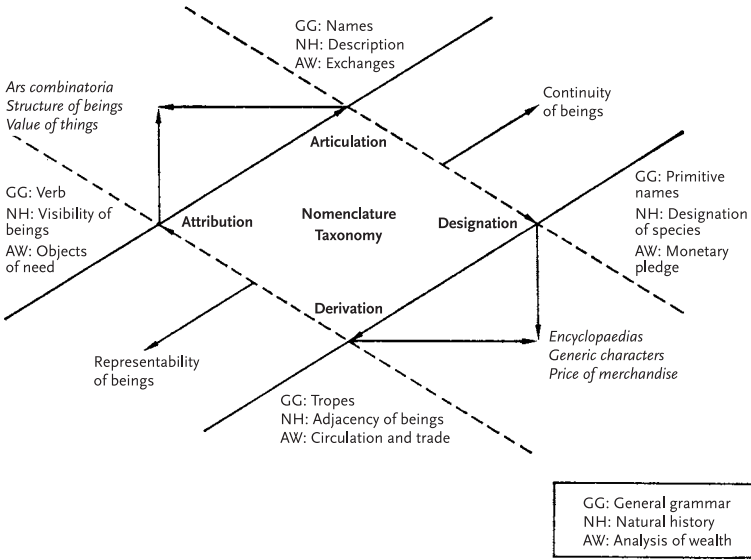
GG: Names
NH: Description
AW: Exchanges

Ars combinatoria
Structure of beings
Value of things

Continuity of beings

Articulation

GG: Verb
NH: Visibility of beings
AW: Objects of need

Attribution

Nomenclature
Taxonomy

Designation

GG: Primitive names
NH: Designation of species
AW: Monetary pledge

Derivation

Representability of beings

Encyclopaedias
Generic characters
Price of merchandise

GG: Tropes
NH: Adjacency of beings
AW: Circulation and trade

GG: General grammar
NH: Natural history
AW: Analysis of wealth